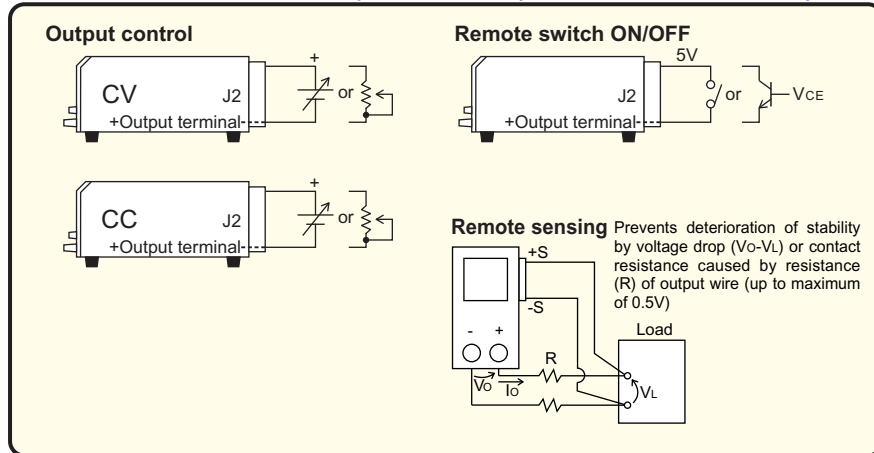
Output control

+

CV J2 or

+Output terminal

+

CC J2 or

+Output terminal

Remote switch ON/OFF

5V

J2 or VCE

+Output terminal

Remote sensing Prevents deterioration of stability by voltage drop (VO-VL) or contact resistance caused by resistance (R) of output wire (up to maximum of 0.5V)

+S

-S

- +

Load

R

VO IO

VL